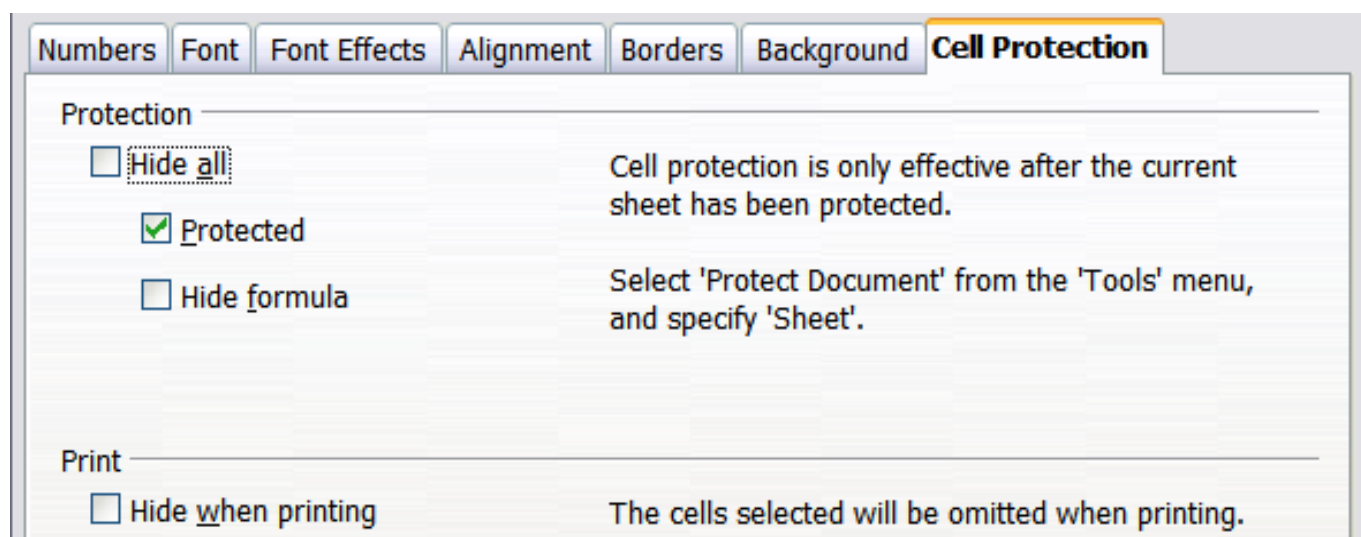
Numbers | Font | Font Effects | Alignment | Borders | Background | Cell Protection

Protection

☐ Hide all

☑ Protected

☐ Hide formula

Cell protection is only effective after the current sheet has been protected.

Select 'Protect Document' from the 'Tools' menu, and specify 'Sheet'.

Print

☐ Hide when printing

The cells selected will be omitted when printing.